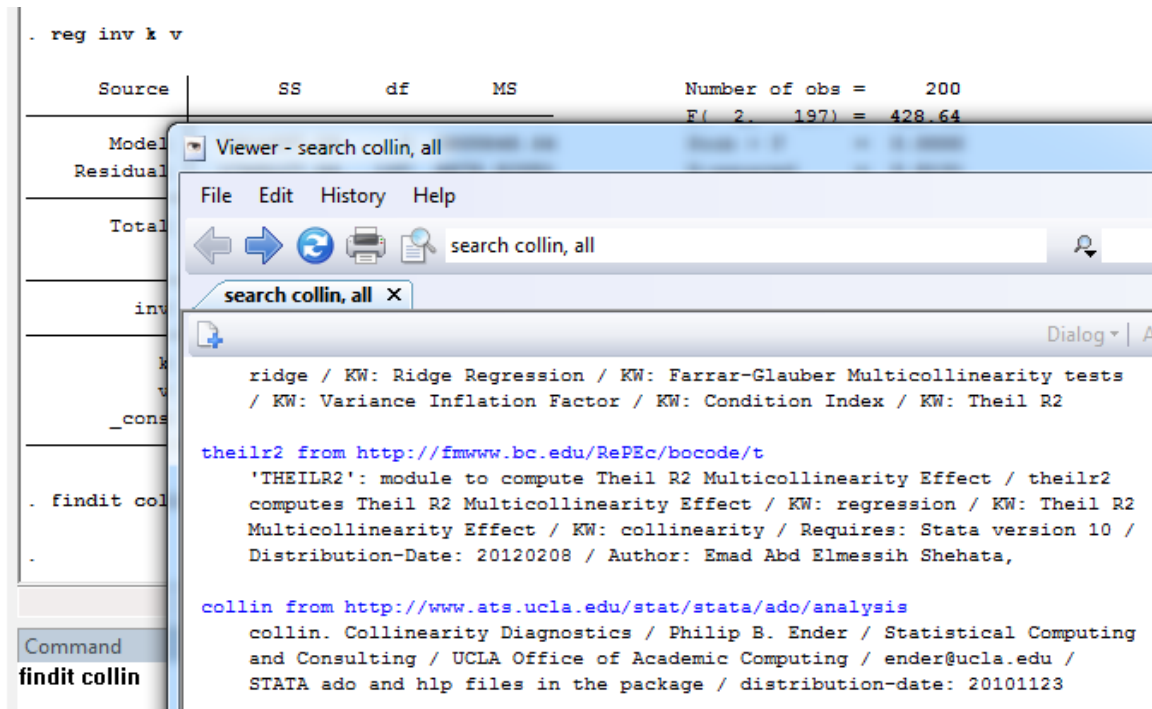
. reg inv k v

Source | SS df MS Number of obs = 200
F( 2, 197) = 428.64

Model
Residual

Total

inv

k
v
_cons

. findit col

.

Command
findit collin

Viewer - search collin, all

File Edit History Help

search collin, all

search collin, all ✕

Dialog ▾

ridge / KW: Ridge Regression / KW: Farrar-Glauber Multicollinearity tests / KW: Variance Inflation Factor / KW: Condition Index / KW: Theil R2

theilr2 from http://fmwww.bc.edu/RePEc/bocode/t
'THEILR2': module to compute Theil R2 Multicollinearity Effect / theilr2 computes Theil R2 Multicollinearity Effect / KW: regression / KW: Theil R2 Multicollinearity Effect / KW: collinearity / Requires: Stata version 10 / Distribution-Date: 20120208 / Author: Emad Abd Elmessih Shehata,

collin from http://www.ats.ucla.edu/stat/stata/ado/analysis
collin. Collinearity Diagnostics / Philip B. Ender / Statistical Computing and Consulting / UCLA Office of Academic Computing / ender@ucla.edu / STATA ado and hlp files in the package / distribution-date: 20101123